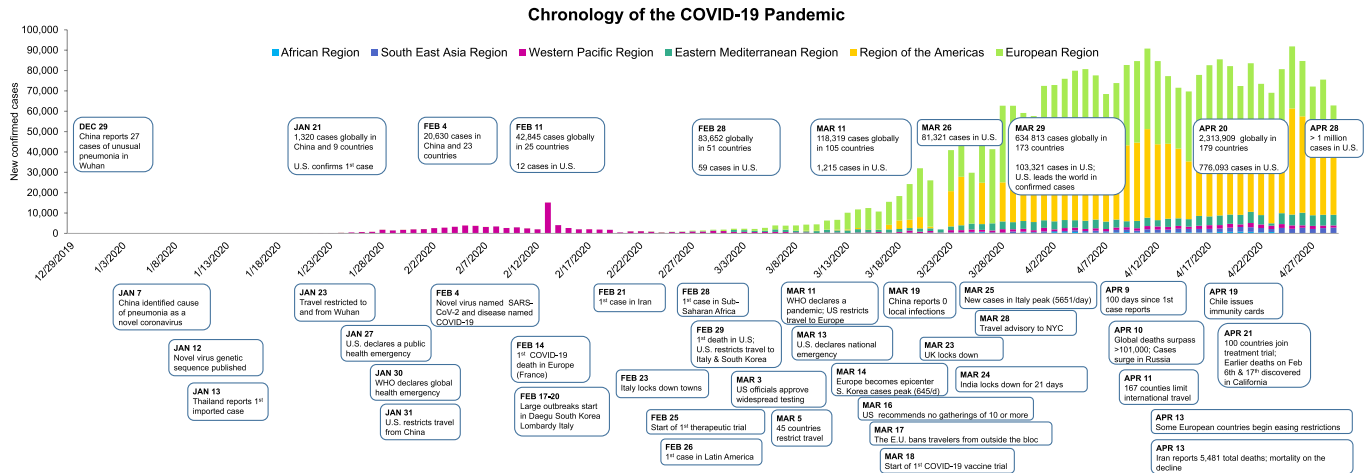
Chronology of the COVID-19 Pandemic

African Region South East Asia Region Western Pacific Region Eastern Mediterranean Region Region of the Americas European Region

New confirmed cases

100,000
90,000
80,000
70,000
60,000
50,000
40,000
30,000
20,000
10,000
0

DEC 29
China reports 27 cases of unusual pneumonia in Wuhan

JAN 21
1,320 cases globally in China and 9 countries
U.S. confirms 1st case

FEB 4
20,630 cases in China and 23 countries

FEB 11
42,845 cases globally in 25 countries
12 cases in U.S.

FEB 28
83,652 globally in 51 countries
59 cases in U.S.

MAR 11
118,319 cases globally in 105 countries
1,215 cases in U.S.

MAR 26
81,321 cases in U.S.

MAR 29
634 813 cases globally in 173 countries
103,321 cases in U.S; U.S. leads the world in confirmed cases

APR 20
2,313,909 globally in 179 countries
776,093 cases in U.S.

APR 28
> 1 million cases in U.S.

12/29/2019 1/3/2020 1/8/2020 1/13/2020 1/18/2020 1/23/2020 1/28/2020 2/2/2020 2/7/2020 2/12/2020 2/17/2020 2/22/2020 2/27/2020 3/3/2020 3/8/2020 3/13/2020 3/18/2020 3/23/2020 3/28/2020 4/2/2020 4/7/2020 4/12/2020 4/17/2020 4/22/2020 4/27/2020

JAN 7
China identified cause of pneumonia as a novel coronavirus

JAN 12
Novel virus genetic sequence published

JAN 13
Thailand reports 1st imported case

JAN 23
Travel restricted to and from Wuhan

JAN 27
U.S. declares a public health emergency

JAN 30
WHO declares global health emergency

JAN 31
U.S. restricts travel from China

FEB 4
Novel virus named SARS-CoV-2 and disease named COVID-19

FEB 14
1st COVID-19 death in Europe (France)

FEB 17-20
Large outbreaks start in Daegu South Korea Lombardy Italy

FEB 21
1st case in Iran

FEB 23
Italy locks down towns

FEB 25
Start of 1st therapeutic trial

FEB 26
1st case in Latin America

FEB 28
1st case in Sub-Saharan Africa

FEB 29
1st death in U.S; U.S. restricts travel to Italy & South Korea

MAR 3
US officials approve widespread testing

MAR 5
45 countries restrict travel

MAR 11
WHO declares a pandemic; US restricts travel to Europe

MAR 13
U.S. declares national emergency

MAR 14
Europe becomes epicenter S. Korea cases peak (645/d)

MAR 16
US recommends no gatherings of 10 or more

MAR 17
The E.U. bans travelers from outside the bloc

MAR 18
Start of 1st COVID-19 vaccine trial

MAR 19
China reports 0 local infections

MAR 23
UK locks down

MAR 24
India locks down for 21 days

MAR 25
New cases in Italy peak (5651/day)

MAR 28
Travel advisory to NYC

APR 9
100 days since 1st case reports

APR 10
Global deaths surpass >101,000; Cases surge in Russia

APR 11
167 countries limit international travel

APR 13
Some European countries begin easing restrictions

APR 13
Iran reports 5,481 total deaths; mortality on the decline

APR 19
Chile issues immunity cards

APR 21
100 countries join treatment trial; Earlier deaths on Feb 6th & 17th discovered in California